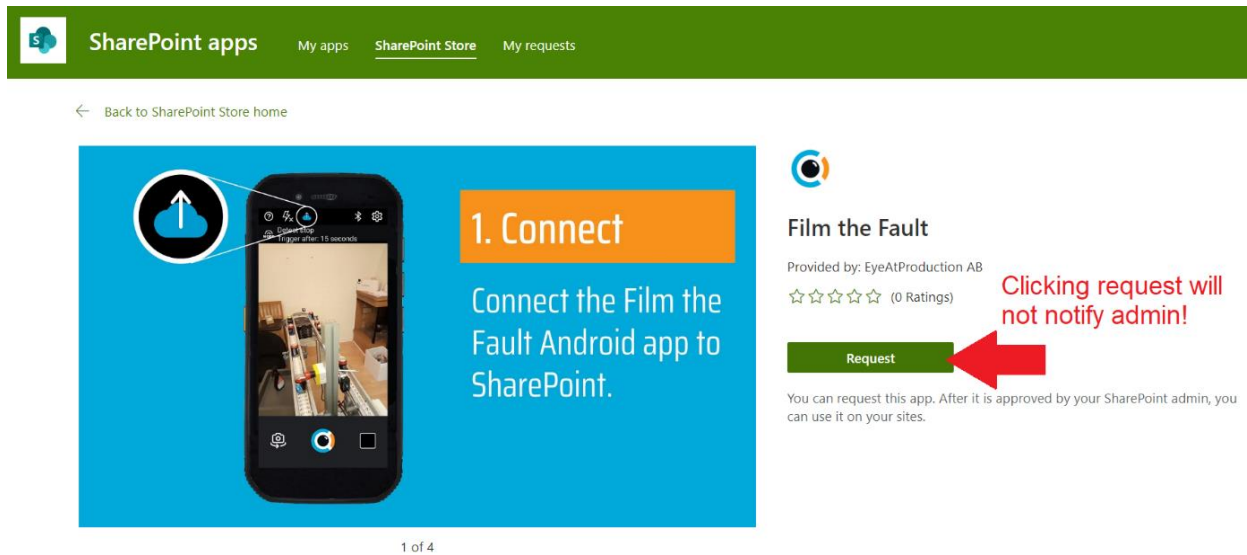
SharePoint apps My apps SharePoint Store My requests

← Back to SharePoint Store home

Detect stop
Trigger after: 15 seconds

1. Connect

Connect the Film the Fault Android app to SharePoint.

1 of 4

Film the Fault

Provided by: EyeAtProduction AB

☆☆☆☆☆ (0 Ratings)

Clicking request will not notify admin!

Request

You can request this app. After it is approved by your SharePoint admin, you can use it on your sites.